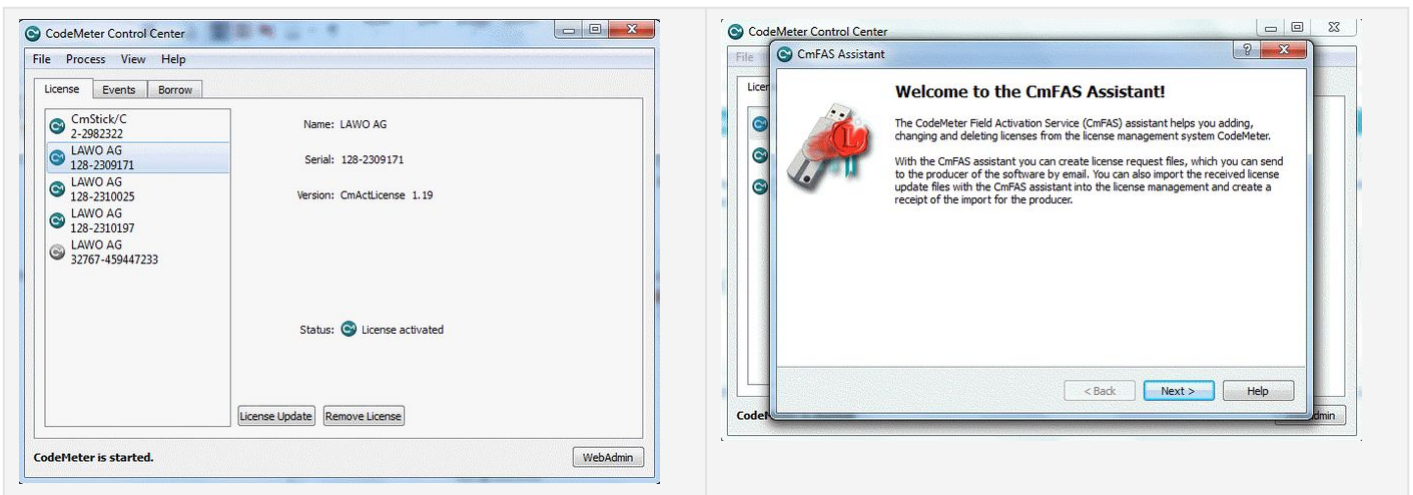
CodeMeter Control Center

File Process View Help

License Events Borrow

CmStick/C
2-2982322

LAWO AG
128-2309171

LAWO AG
128-2310025

LAWO AG
128-2310197

LAWO AG
32767-459447233

Name: LAWO AG

Serial: 128-2309171

Version: CmActLicense 1.19

Status: License activated

License Update Remove License

CodeMeter is started.

WebAdmin

CodeMeter Control Center

File

Licen

CodeM

dmin

CmFAS Assistant

Welcome to the CmFAS Assistant!

The CodeMeter Field Activation Service (CmFAS) assistant helps you adding, changing and deleting licenses from the license management system CodeMeter.

With the CmFAS assistant you can create license request files, which you can send to the producer of the software by email. You can also import the received license update files with the CmFAS assistant into the license management and create a receipt of the import for the producer.

< Back Next > Help